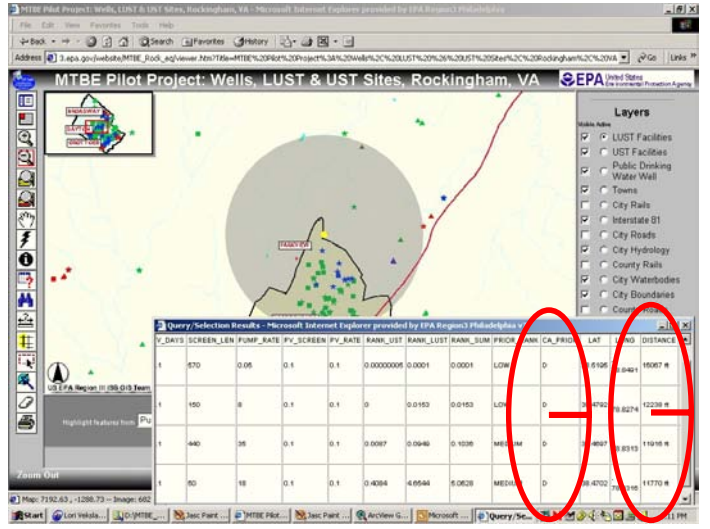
MTBE Pilot Project: Wells, LUST & UST Sites, Rockingham, VA - Microsoft Internet Explorer provided by EPA Region3 Philadelphia

File Edit View Favorites Tools Help

Back Search Favorites History

Address 3.epa.gov/website/MTBE_Rock_asp/viewer.htm?Title=MTBE%20Pilot%20Project%3A%20Wells%2C%20LUST%20%26%20UST%20Sites%2C%20Rockingham%2C%20VA Go Links

MTBE Pilot Project: Wells, LUST & UST Sites, Rockingham, VA

EPA United States Environmental Protection Agency

Layers

Visible Active

LUST Facilities
UST Facilities
Public Drinking Water Well
Towns
City Rails
Interstate 81
City Roads
City Hydrology
County Rails
City Waterbodies
City Boundaries
County Roads

BRIDGEWATER
DAYTON
TIMBERVILLE

FAIRVIEW

US EPA Region III GIS Team

Highlight features from

Zoom Out

Query/Selection Results - Microsoft Internet Explorer provided by EPA Region3 Philadelphia

| V_DAYS | SCREEN_LEN | PUMP_RATE | PV_SCREEN | PV_RATE | RANK_UST | RANK_LUST | RANK_SUM | PRIOR_RANK | CA_PRIOR | LAT | LONG | DISTANCE |
|---|---|---|---|---|---|---|---|---|---|---|---|---|
| 1 | 570 | 0.05 | 0.1 | 0.1 | 0.00000005 | 0.0001 | 0.0001 | LOW | 0 | 38.5195 | 78.8491 | 15067 ft |
| 1 | 150 | 8 | 0.1 | 0.1 | 0 | 0.0153 | 0.0153 | LOW | 0 | 38.4792 | 78.8274 | 12238 ft |
| 1 | 440 | 35 | 0.1 | 0.1 | 0.0087 | 0.0949 | 0.1036 | MEDIUM | 0 | 38.4697 | 78.8313 | 11916 ft |
| 1 | 50 | 18 | 0.1 | 0.1 | 0.4084 | 4.6544 | 5.0628 | MEDIUM | 0 | 38.4702 | 78.8316 | 11770 ft |

Map: 7192.63 , -1288.73 --- Image: 682

Start Lori Veksla... D:\MTBE_... Jasc Paint ... MTBE Pilot... Jasc Paint ... ArcView G... Microsoft ... Query/Se...